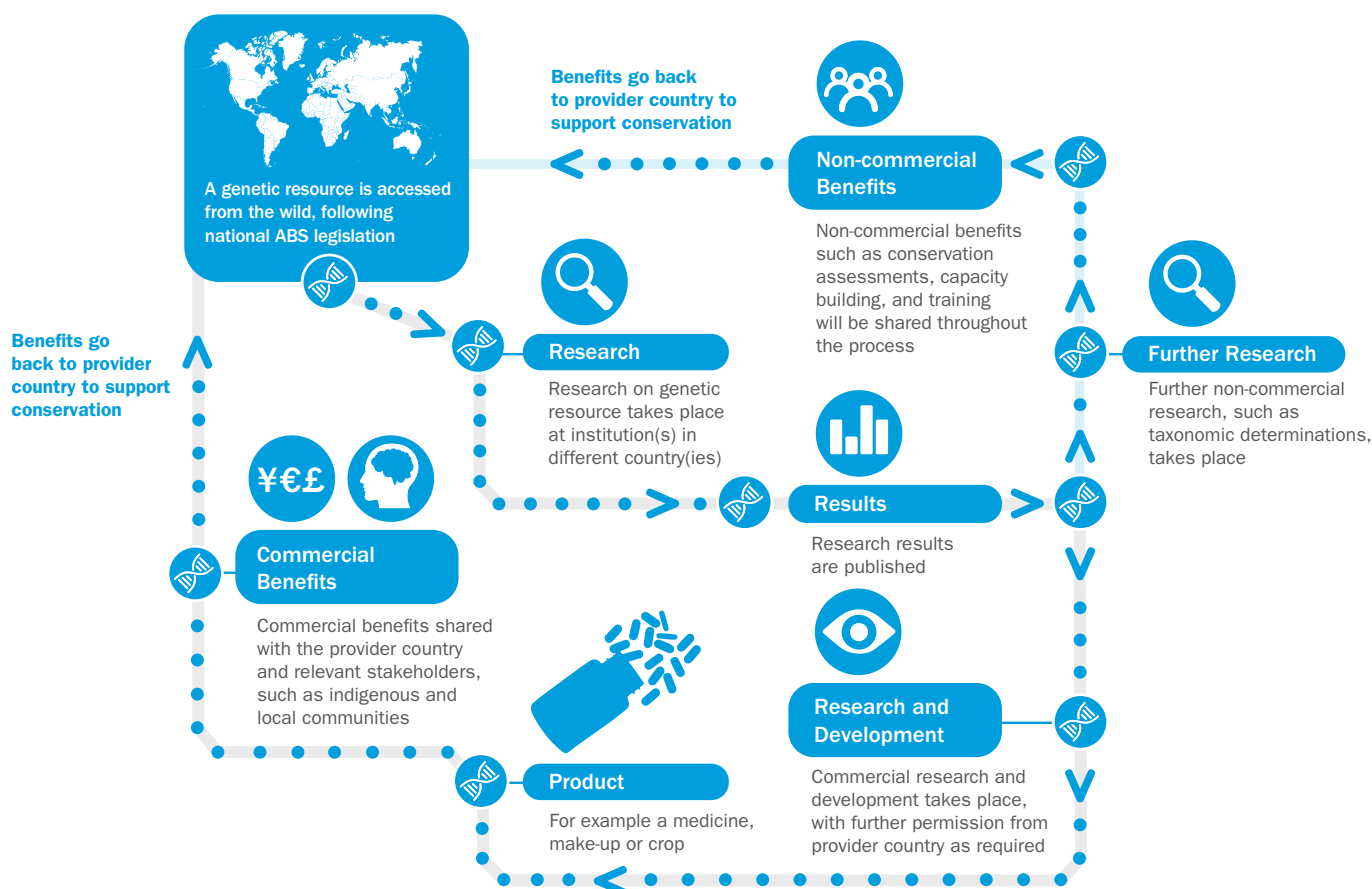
A genetic resource is accessed from the wild, following national ABS legislation

Benefits go back to provider country to support conservation

Non-commercial Benefits

Non-commercial benefits such as conservation assessments, capacity building, and training will be shared throughout the process

Benefits go back to provider country to support conservation

Research

Research on genetic resource takes place at institution(s) in different country(ies)

Further Research

Further non-commercial research, such as taxonomic determinations, takes place

¥€£

Commercial Benefits

Commercial benefits shared with the provider country and relevant stakeholders, such as indigenous and local communities

Results

Research results are published

Research and Development

Commercial research and development takes place, with further permission from provider country as required

Product

For example a medicine, make-up or crop